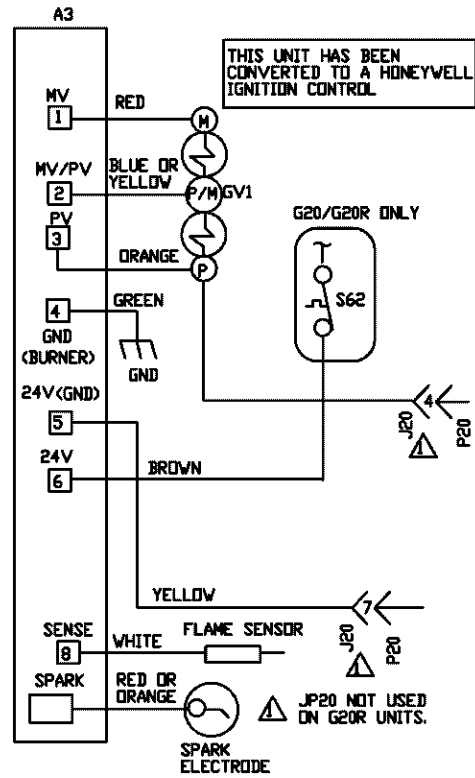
A3

THIS UNIT HAS BEEN CONVERTED TO A HONEYWELL IGNITION CONTROL

MV
1
RED
M

MV/PV
2
BLUE OR YELLOW
P/M
GV1

PV
3
ORANGE
P

G20/G20R ONLY
S62

4
GREEN
GND (BURNER)
GND

24V(GND)
5
4
J20
P20

24V
6
BROWN

YELLOW
7
J20
P20

SENSE
8
WHITE
FLAME SENSOR

SPARK
RED OR ORANGE
SPARK ELECTRODE

JP20 NOT USED ON G20R UNITS.